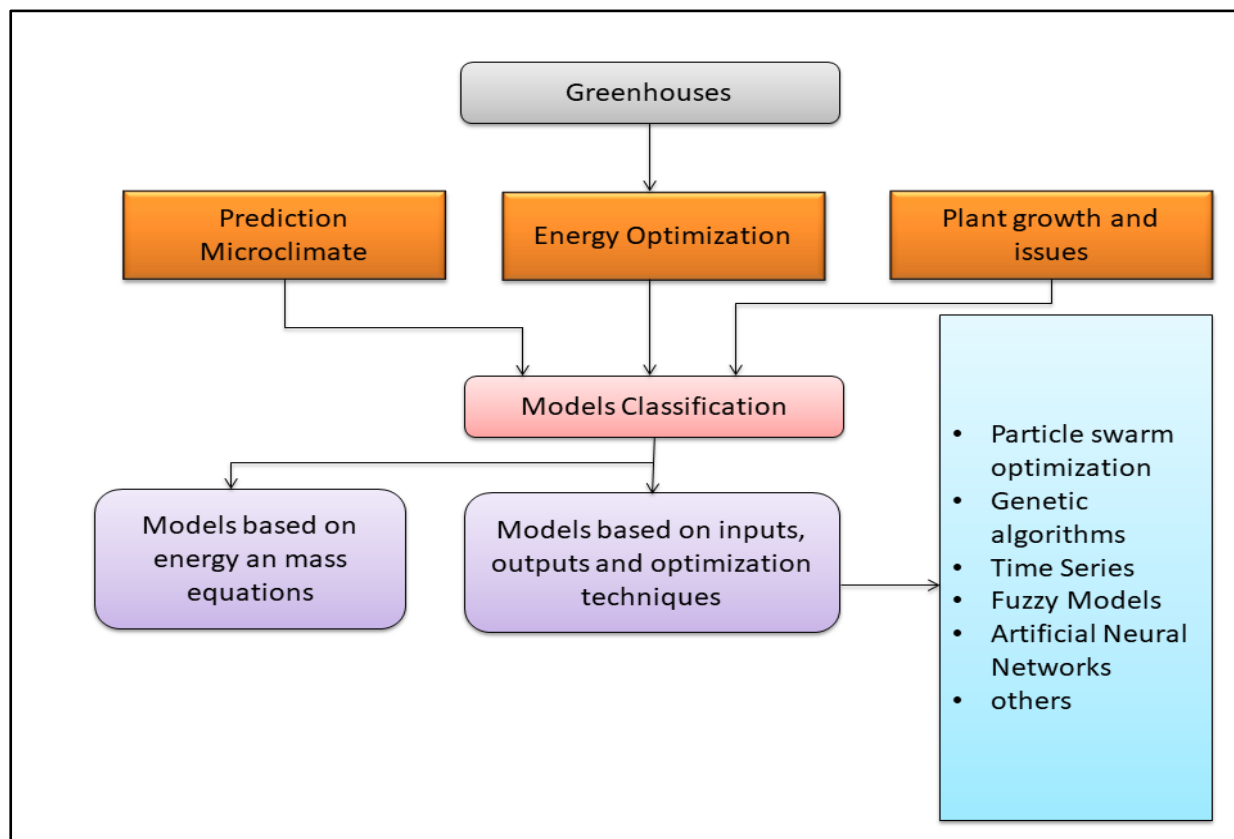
Greenhouses

Prediction Microclimate

Energy Optimization

Plant growth and issues

Models Classification

Models based on energy an mass equations

Models based on inputs, outputs and optimization techniques

- Particle swarm optimization
- Genetic algorithms
- Time Series
- Fuzzy Models
- Artificial Neural Networks
- others